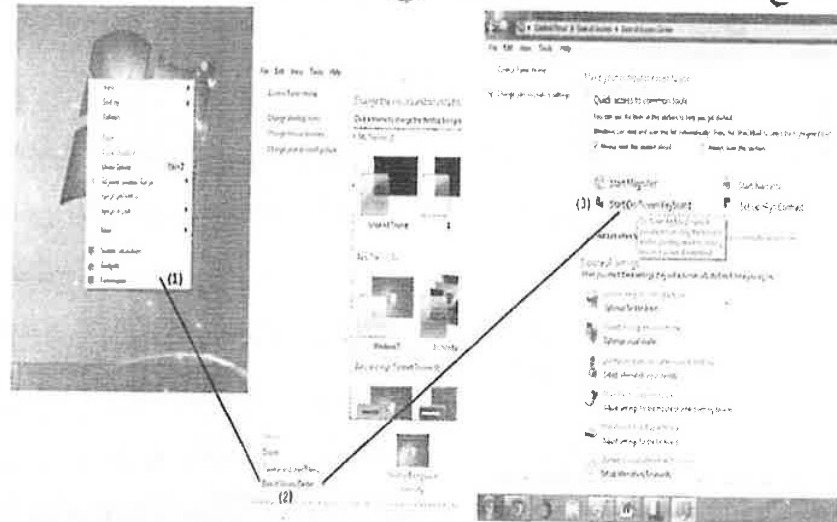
(1)

File Edit View Tools Help

Change the visuals and sounds on your computer

Windows 7

Ease of Access Center

(2)

(3) Start On-Screen Keyboard

Start Magnifier

Start Narrator

Set up High Contrast

Quick access to common tools

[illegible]